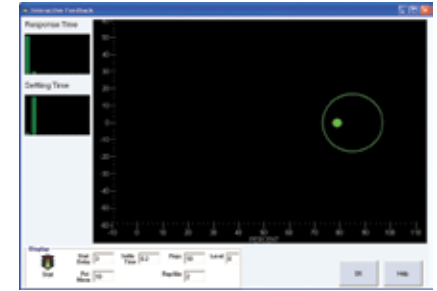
Interactive Feedback

Response Time

Settling Time

50
40
30
20
10
0
-10
-20
-30
-40
-50

-10 0 10 20 30 40 50 60 70 80 90 100 110

Display

Goal

Goal Delay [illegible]

Settle Time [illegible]

Pre Move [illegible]

Flops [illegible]

Level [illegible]

Rep/Min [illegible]

OK

Help